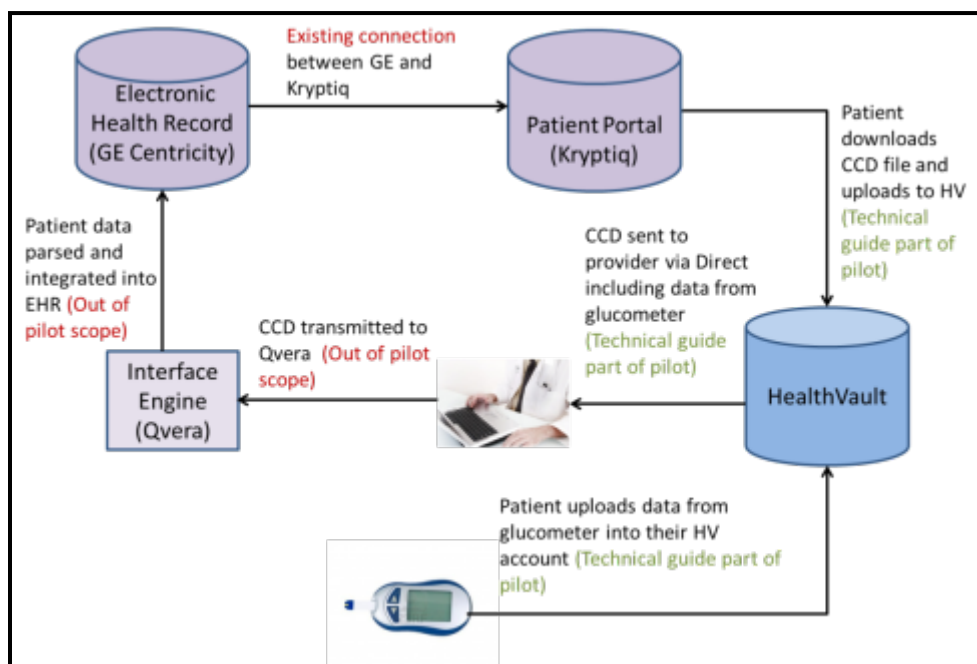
Electronic Health Record (GE Centricity)

Existing connection between GE and Kryptiq

Patient Portal (Kryptiq)

Patient downloads CCD file and uploads to HV (Technical guide part of pilot)

Patient data parsed and integrated into EHR (Out of pilot scope)

CCD sent to provider via Direct including data from glucometer (Technical guide part of pilot)

CCD transmitted to Qvera (Out of pilot scope)

Interface Engine (Qvera)

HealthVault

Patient uploads data from glucometer into their HV account (Technical guide part of pilot)